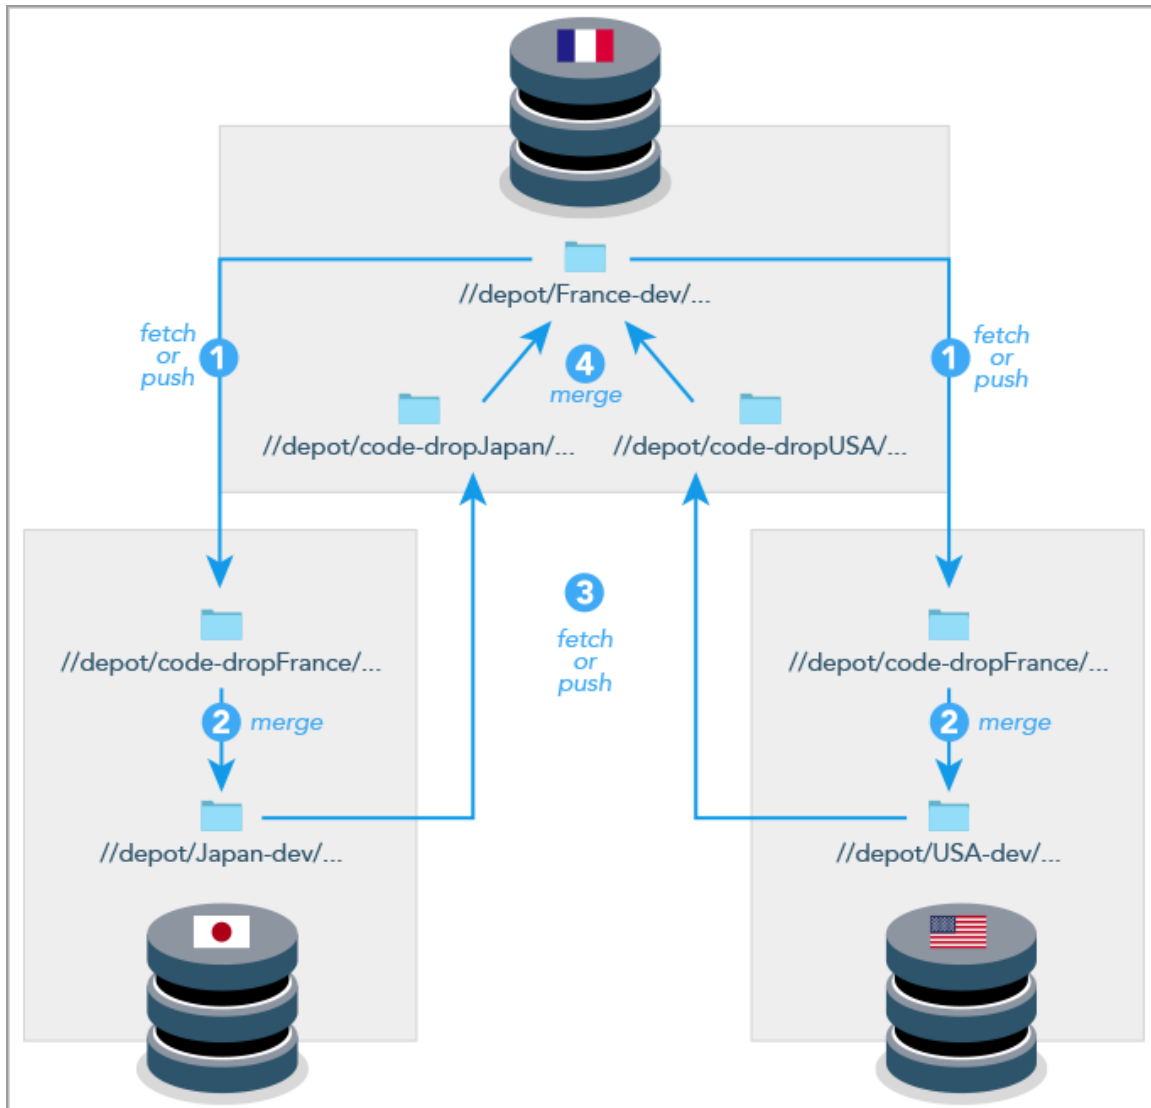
//depot/France-dev/...

fetch or push 1

1 fetch or push

4 merge

//depot/code-dropJapan/...

//depot/code-dropUSA/...

3 fetch or push

//depot/code-dropFrance/...

2 merge

//depot/Japan-dev/...

//depot/code-dropFrance/...

2 merge

//depot/USA-dev/...